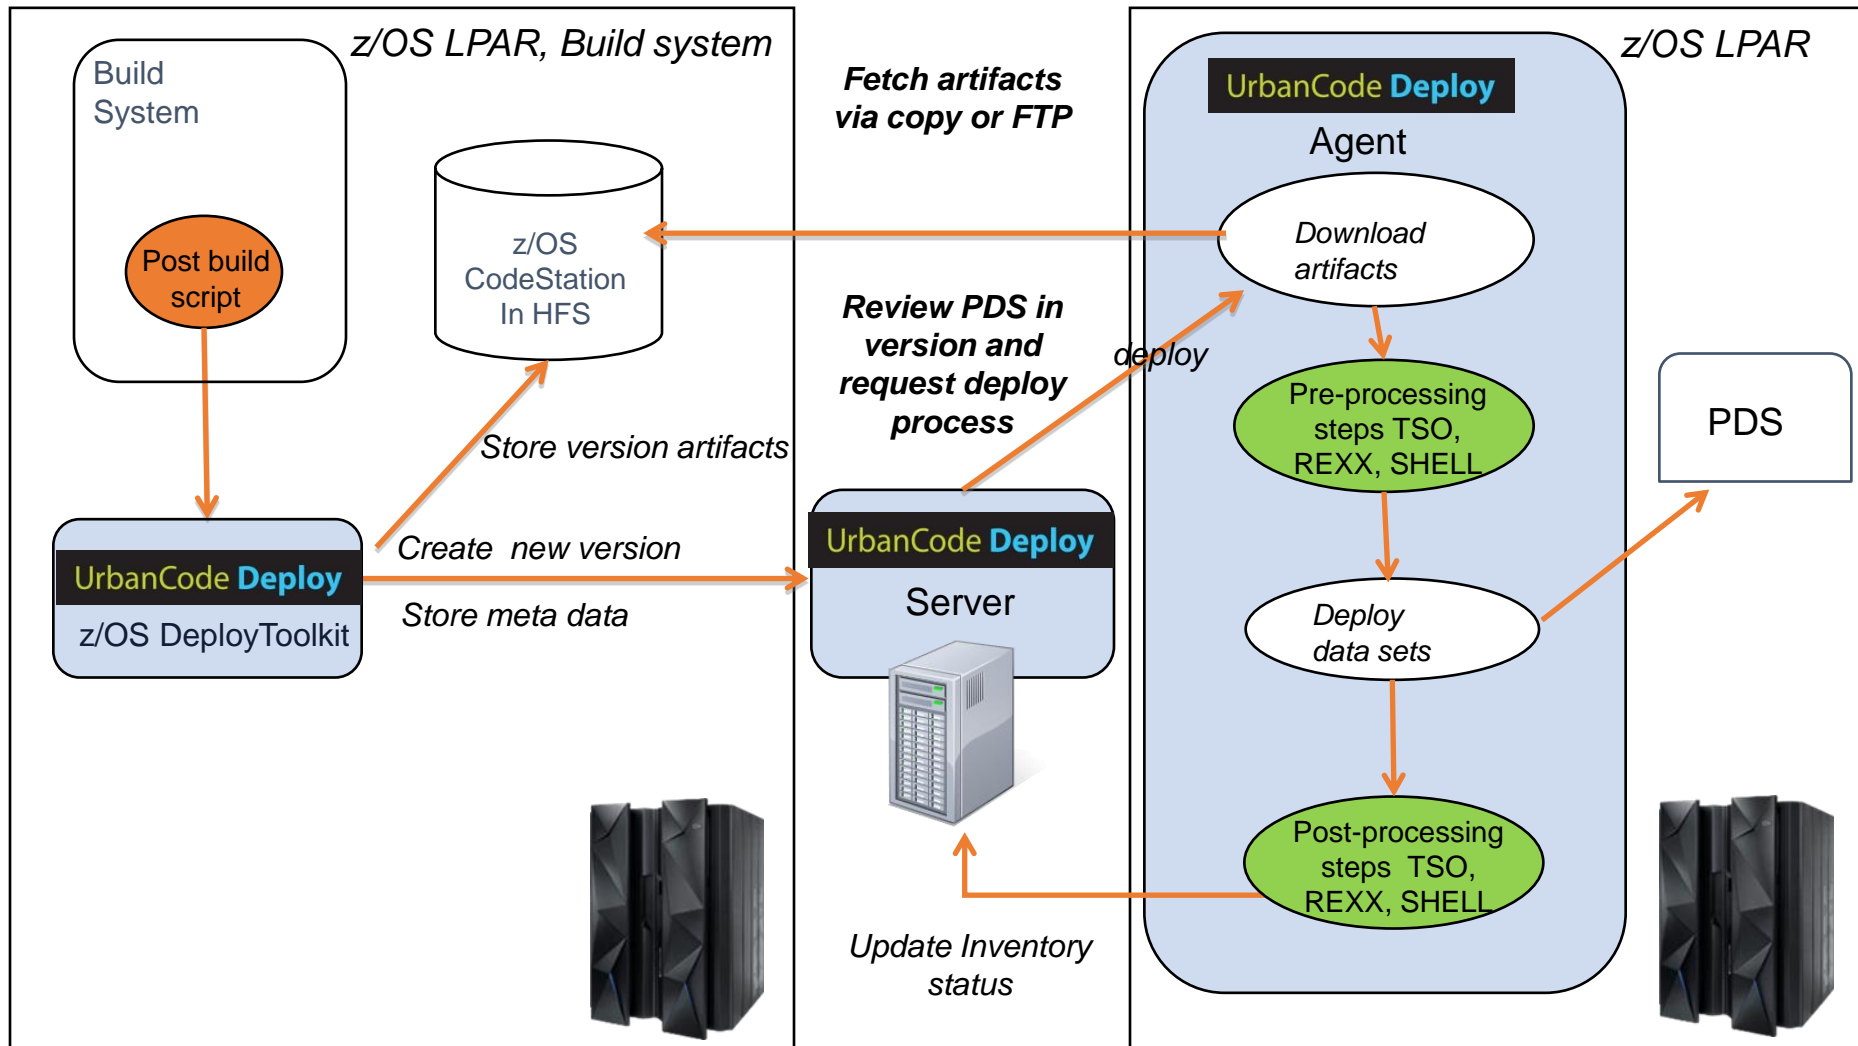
z/OS LPAR, Build system

Build System

Post build script

z/OS CodeStation In HFS

UrbanCode Deploy

z/OS DeployToolkit

Store version artifacts

Create new version

Store meta data

Fetch artifacts via copy or FTP

Review PDS in version and request deploy process

deploy

UrbanCode Deploy

Server

Update Inventory status

z/OS LPAR

UrbanCode Deploy

Agent

Download artifacts

Pre-processing steps TSO, REXX, SHELL

Deploy data sets

Post-processing steps TSO, REXX, SHELL

PDS